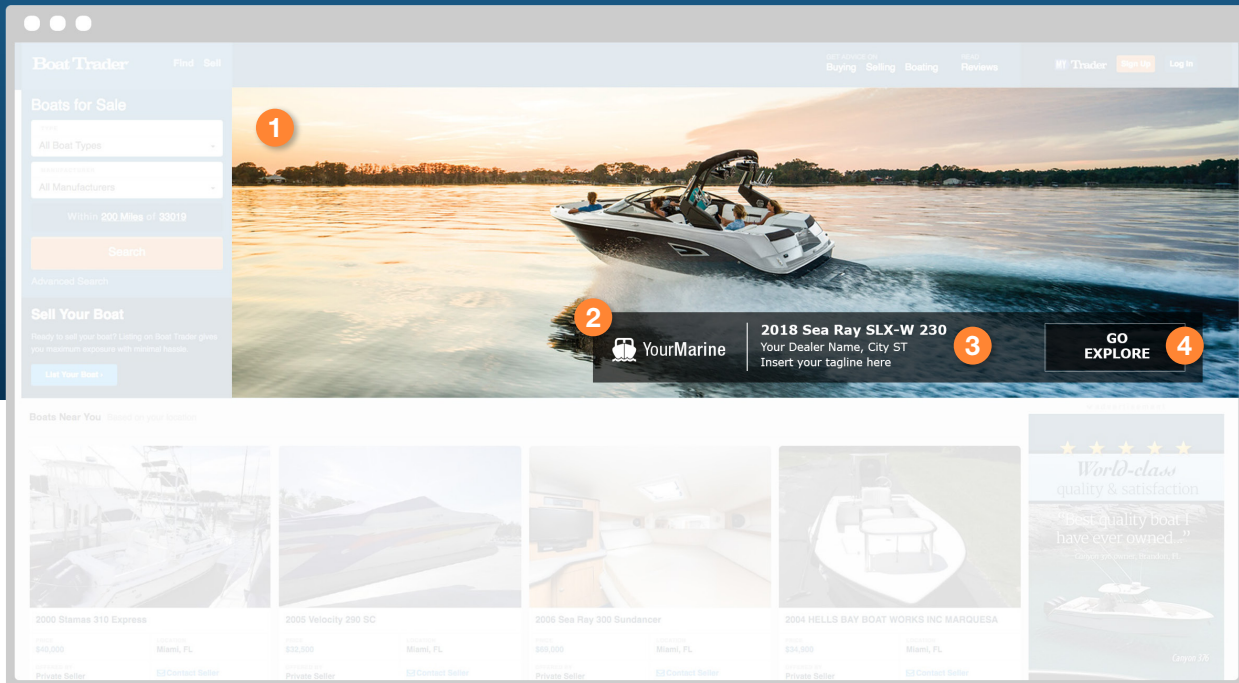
Boat Trader Find Sell

GET ADVICE ON Buying Selling Boating

READ Reviews

BT Trader Sign Up Log In

Boats for Sale

All Boat Types

All Manufacturers

Within 200 Miles of 33019

Search

Advanced Search

Sell Your Boat

Ready to sell your boat? Listing on Boat Trader gives you maximum exposure with minimal hassle.

List Your Boat ›

1

2

YourMarine

2018 Sea Ray SLX-W 230
Your Dealer Name, City ST
Insert your tagline here

3

GO EXPLORE

4

Boats Near You

2000 Stamas 310 Express
$40,000 Miami, FL
Private Seller Contact Seller

2005 Velocity 290 SC
$30,500 Miami, FL
Private Seller Contact Seller

2005 Sea Ray 300 Sundancer
$68,000 Miami, FL
Private Seller Contact Seller

2004 HELLS BAY BOAT WORKS INC MARQUESA
$34,900 Miami, FL
Private Seller Contact Seller

World-class quality & satisfaction

"Best quality boat I have ever owned."

Cayo 18